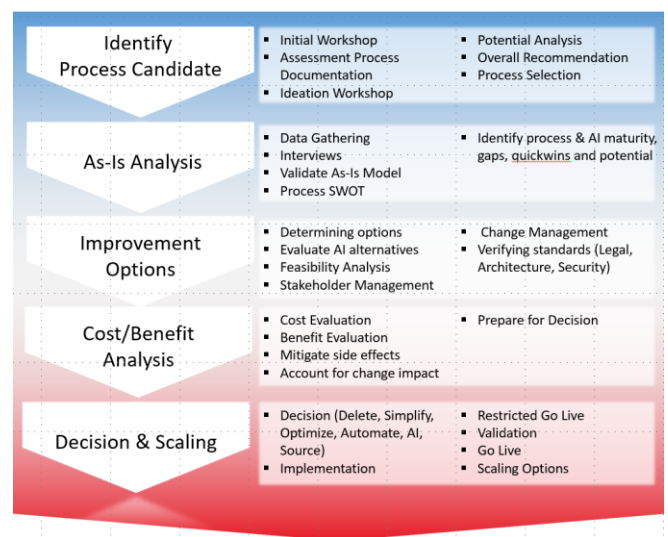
Identify Process Candidate

- Initial Workshop
- Assessment Process Documentation
- Ideation Workshop

- Potential Analysis
- Overall Recommendation
- Process Selection

As-Is Analysis

- Data Gathering
- Interviews
- Validate As-Is Model
- Process SWOT

- Identify process & AI maturity, gaps, quickwins and potential

Improvement Options

- Determining options
- Evaluate AI alternatives
- Feasibility Analysis
- Stakeholder Management

- Change Management
- Verifying standards (Legal, Architecture, Security)

Cost/Benefit Analysis

- Cost Evaluation
- Benefit Evaluation
- Mitigate side effects
- Account for change impact

- Prepare for Decision

Decision & Scaling

- Decision (Delete, Simplify, Optimize, Automate, AI, Source)
- Implementation

- Restricted Go Live
- Validation
- Go Live
- Scaling Options